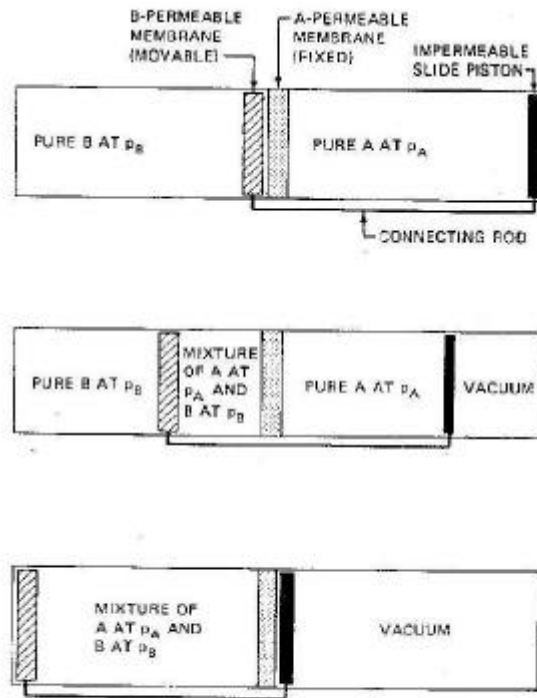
B-PERMEABLE MEMBRANE (MOVABLE)

A-PERMEABLE MEMBRANE (FIXED)

IMPERMEABLE SLIDE PISTON

PURE B AT $p_B$

PURE A AT $p_A$

CONNECTING ROD

PURE B AT $p_B$

MIXTURE OF A AT $p_A$ AND B AT $p_B$

PURE A AT $p_A$

VACUUM

MIXTURE OF A AT $p_A$ AND B AT $p_B$

VACUUM